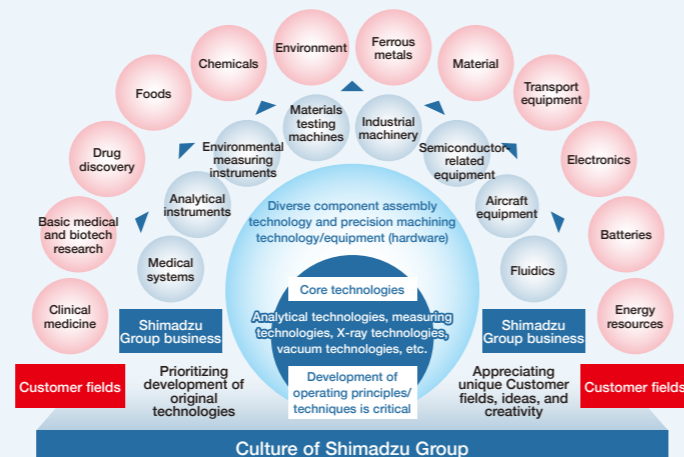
Clinical medicine

Basic medical and biotech research

Drug discovery

Foods

Chemicals

Environment

Ferrous metals

Material

Transport equipment

Electronics

Batteries

Energy resources

Medical systems

Analytical instruments

Environmental measuring instruments

Materials testing machines

Industrial machinery

Semiconductor-related equipment

Aircraft equipment

Fluidics

Diverse component assembly technology and precision machining technology/equipment (hardware)

Core technologies

Analytical technologies, measuring technologies, X-ray technologies, vacuum technologies, etc.

Development of operating principles/ techniques is critical

Shimadzu Group business

Shimadzu Group business

Customer fields

Customer fields

Prioritizing development of original technologies

Appreciating unique Customer fields, ideas, and creativity

Culture of Shimadzu Group